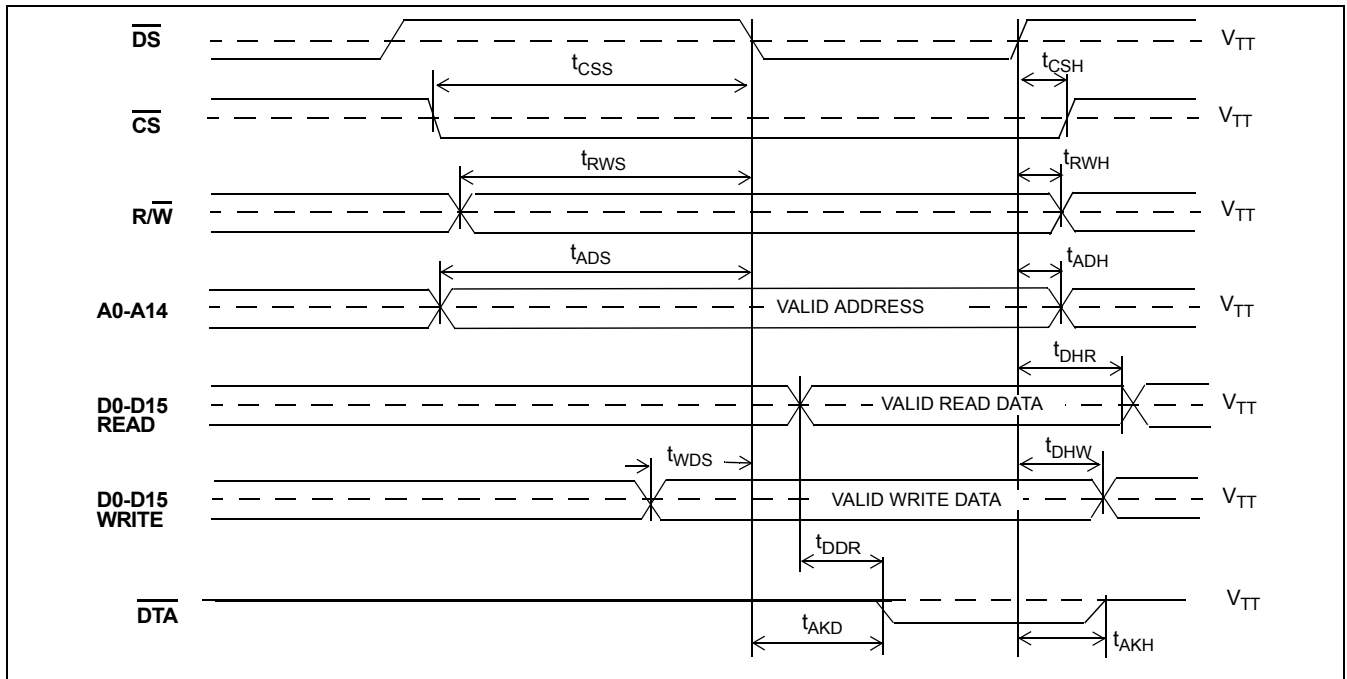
$\overline{DS}$ $V_{TT}$

$t_{CSS}$ $t_{CSH}$

$\overline{CS}$ $V_{TT}$

$t_{RWS}$ $t_{RWH}$

R/$\overline{W}$ $V_{TT}$

$t_{ADS}$ $t_{ADH}$

A0-A14 VALID ADDRESS $V_{TT}$

$t_{DHR}$

D0-D15 READ VALID READ DATA $V_{TT}$

$t_{WDS}$ $t_{DHW}$

D0-D15 WRITE VALID WRITE DATA $V_{TT}$

$t_{DDR}$

$\overline{DTA}$ $V_{TT}$

$t_{AKD}$ $t_{AKH}$